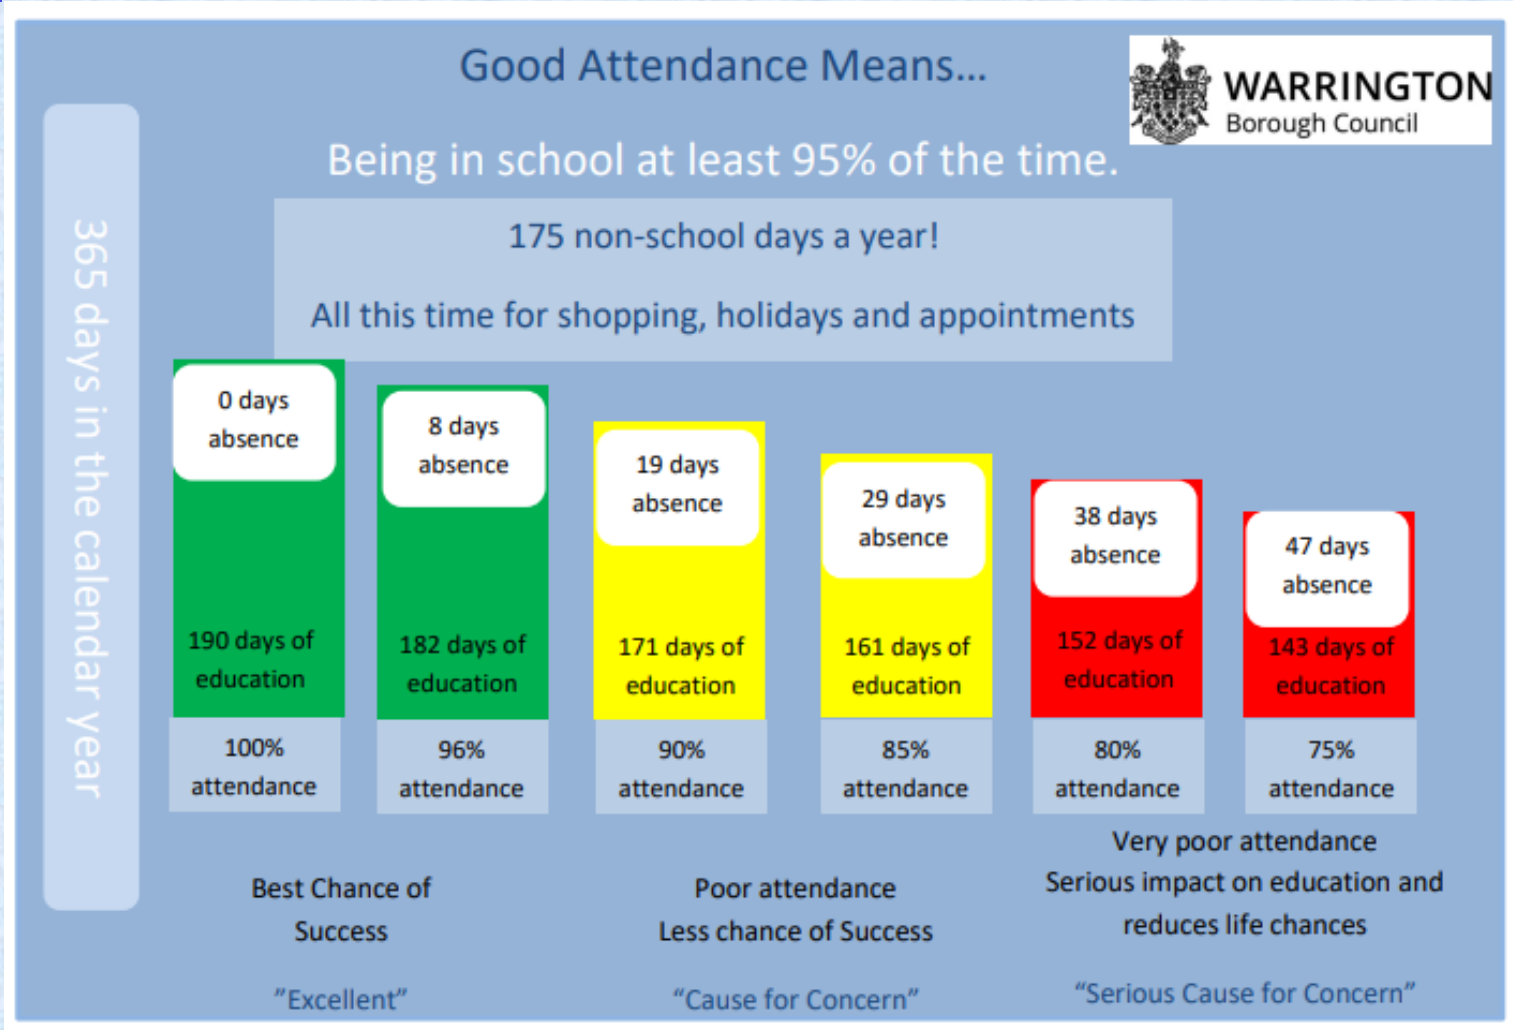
Good Attendance Means...

WARRINGTON
Borough Council

365 days in the calendar year

Being in school at least 95% of the time.

175 non-school days a year!

All this time for shopping, holidays and appointments

0 days absence

190 days of education

100% attendance

8 days absence

182 days of education

96% attendance

19 days absence

171 days of education

90% attendance

29 days absence

161 days of education

85% attendance

38 days absence

152 days of education

80% attendance

47 days absence

143 days of education

75% attendance

Best Chance of Success

"Excellent"

Poor attendance
Less chance of Success

"Cause for Concern"

Very poor attendance
Serious impact on education and reduces life chances

"Serious Cause for Concern"